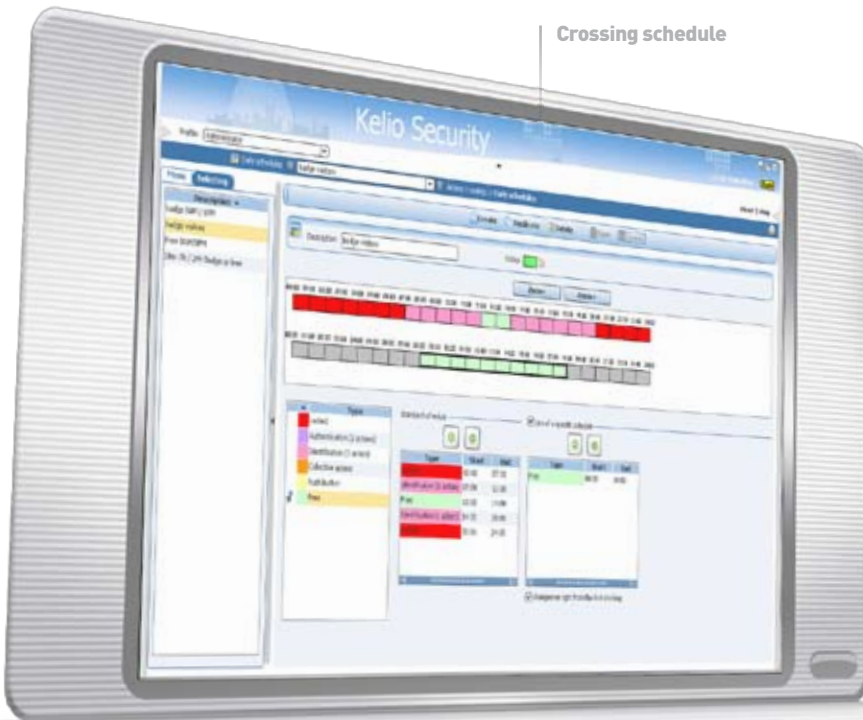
Crossing schedule

Kelio Security

Profile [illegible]

Description

Badge visitors

Free

Description Badge visitors

Type

Authentication (2 actions)

Identification (1 action)

Collective access

Free

Type Start End

Free

Type Start End